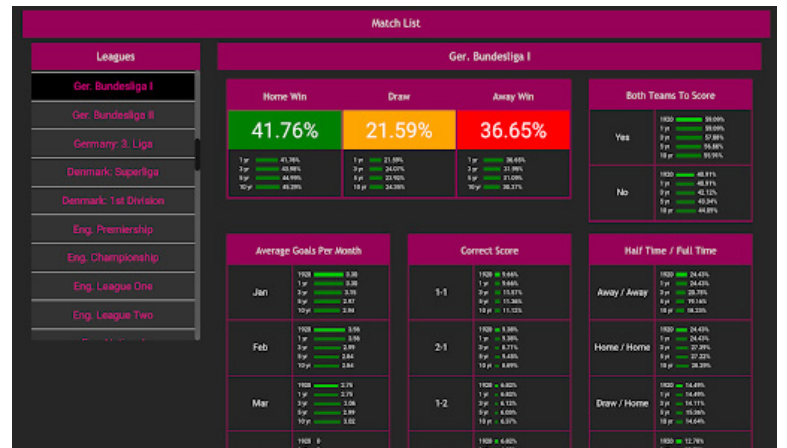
Match List

Leagues

Ger. Bundesliga I
Ger. Bundesliga II
Germany: 3. Liga
Denmark: Superliga
Denmark: 1st Division
Eng. Premiership
Eng. Championship
Eng. League One
Eng. League Two

Ger. Bundesliga I

Home Win
41.76%
1 yr 41.76%
3 yr 43.98%
5 yr 44.99%
10 yr 45.29%

Draw
21.59%
1 yr 21.59%
3 yr 24.07%
5 yr 23.92%
10 yr 24.35%

Away Win
36.65%
1 yr 36.65%
3 yr 31.95%
5 yr 31.09%
10 yr 30.37%

Both Teams To Score

Yes
1920 59.09%
1 yr 59.09%
3 yr 57.88%
5 yr 56.68%
10 yr 55.15%

No
1920 40.91%
1 yr 40.91%
3 yr 42.12%
5 yr 43.32%
10 yr 44.85%

Average Goals Per Month

Jan
1920 3.38
1 yr 3.38
3 yr 3.15
5 yr 2.97
10 yr 2.94

Feb
1920 3.56
1 yr 3.56
3 yr 2.99
5 yr 2.84
10 yr 2.84

Mar
1920 2.79
1 yr 2.79
3 yr 3.06
5 yr 2.99
10 yr 3.02

1920 0

Correct Score

1-1
1920 9.66%
1 yr 9.66%
3 yr 15.57%
5 yr 15.36%
10 yr 11.12%

2-1
1920 5.38%
1 yr 5.38%
3 yr 8.71%
5 yr 9.45%
10 yr 8.69%

1-2
1920 6.02%
1 yr 6.02%
3 yr 6.12%
5 yr 6.03%
10 yr 6.37%

1920 6.02%

Half Time / Full Time

Away / Away
1920 24.43%
1 yr 24.43%
3 yr 20.75%
5 yr 19.16%
10 yr 18.23%

Home / Home
1920 24.43%
1 yr 24.43%
3 yr 27.39%
5 yr 27.22%
10 yr 28.29%

Draw / Home
1920 14.49%
1 yr 14.49%
3 yr 14.11%
5 yr 15.36%
10 yr 14.64%

1920 12.78%